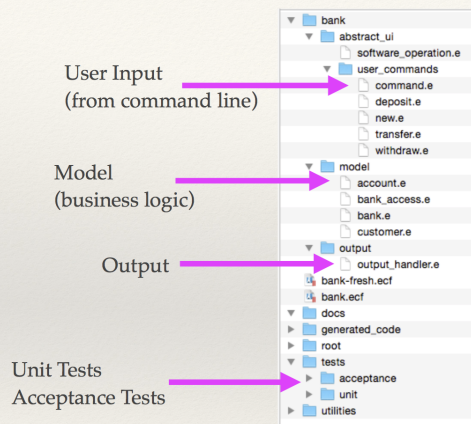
User Input
(from command line)

Model
(business logic)

Output

Unit Tests
Acceptance Tests

bank
abstract_ui
software_operation.e
user_commands
command.e
deposit.e
new.e
transfer.e
withdraw.e
model
account.e
bank_access.e
bank.e
customer.e
output
output_handler.e
bank-fresh.ecf
bank.ecf
docs
generated_code
root
tests
acceptance
unit
utilities